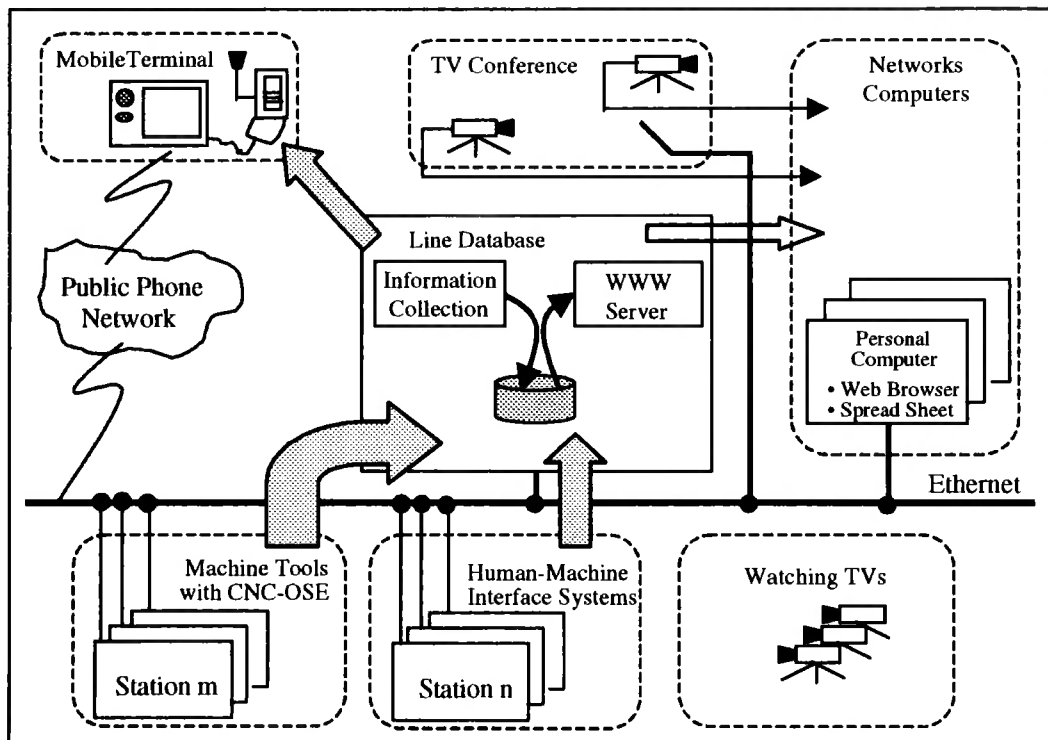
MobileTerminal

TV Conference

Networks Computers

Line Database

Public Phone Network

Information Collection

WWW Server

Personal Computer
• Web Browser
• Spread Sheet

Ethernet

Machine Tools with CNC-OSE

Station m

Human-Machine Interface Systems

Station n

Watching TVs